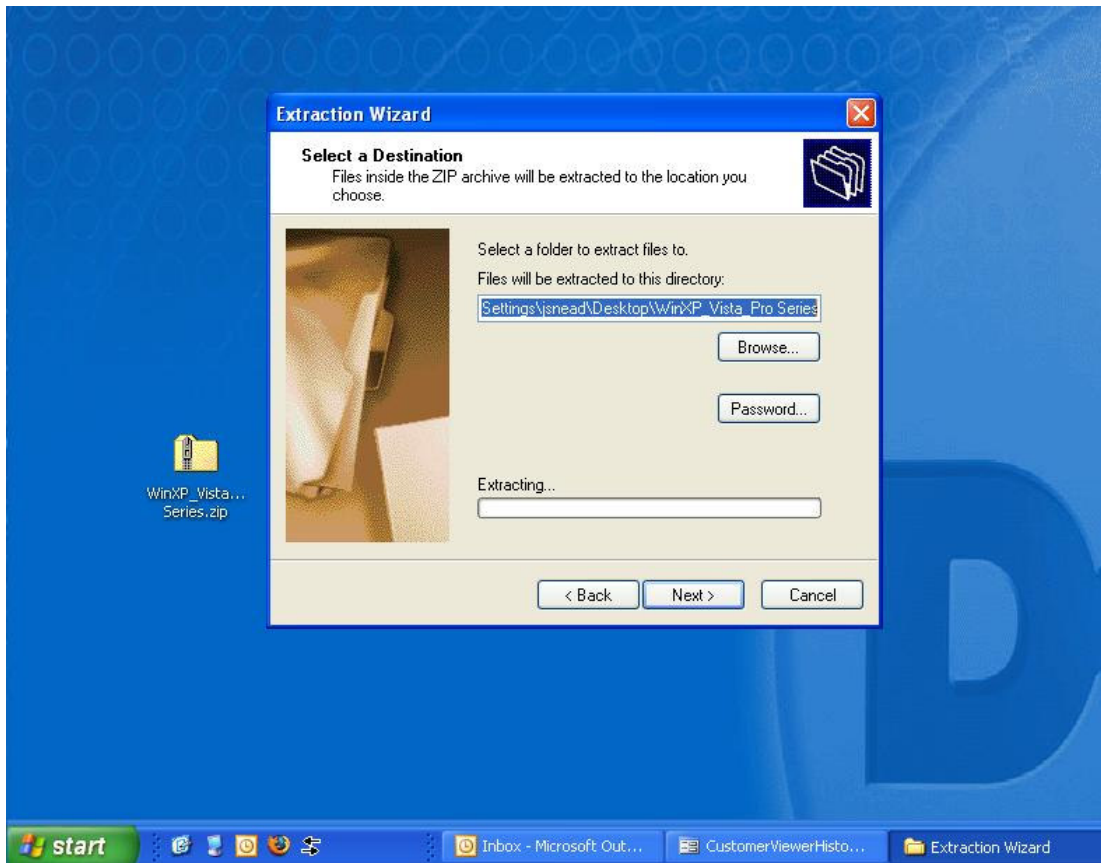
Extraction Wizard

Select a Destination
Files inside the ZIP archive will be extracted to the location you choose.

Select a folder to extract files to.

Files will be extracted to this directory:

Settings\jsnead\Desktop\WinXP_Vista_Pro Series

Browse...

Password...

Extracting...

< Back

Next >

Cancel

WinXP_Vista... Series.zip

start

Inbox - Microsoft Out...

CustomerViewerHisto...

Extraction Wizard